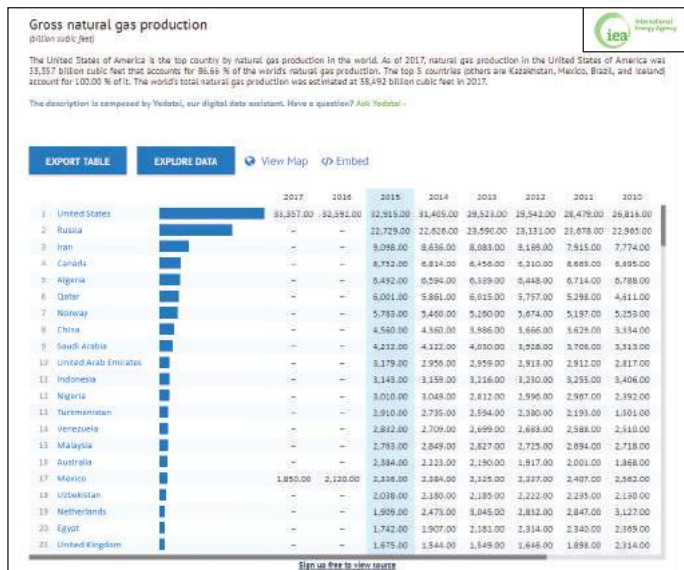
Gross natural gas production
(billion cubic feet)

iea International Energy Agency

The United States of America is the top country by natural gas production in the world. As of 2017, natural gas production in the United States of America was 33,357 billion cubic feet that accounts for 86.66 % of the worlds natural gas production. The top 5 countries (others are Kazakhstan, Mexico, Brazil, and Iceland) account for 100.00 % of it. The world's total natural gas production was estimated at 38,492 billion cubic feet in 2017.

The description is composed by Yodatai, our digital data assistant. Have a question? Ask Yodatai ›

EXPORT TABLE   EXPLORE DATA   View Map   </> Embed

| | | 2017 | 2016 | 2015 | 2014 | 2013 | 2012 | 2011 | 2010 |
|---|---|---|---|---|---|---|---|---|---|
| 1 | United States | 33,357.00 | 32,591.00 | 32,915.00 | 31,405.00 | 29,523.00 | 29,542.00 | 28,479.00 | 26,816.00 |
| 2 | Russia | – | – | 22,729.00 | 22,626.00 | 23,590.00 | 23,131.00 | 23,678.00 | 22,965.00 |
| 3 | Iran | – | – | 9,098.00 | 8,636.00 | 8,083.00 | 8,169.00 | 7,915.00 | 7,774.00 |
| 4 | Canada | – | – | 6,752.00 | 6,814.00 | 6,458.00 | 6,310.00 | 6,669.00 | 6,495.00 |
| 5 | Algeria | – | – | 6,492.00 | 6,594.00 | 6,339.00 | 6,448.00 | 6,714.00 | 6,788.00 |
| 6 | Qatar | – | – | 6,001.00 | 5,861.00 | 6,015.00 | 5,757.00 | 5,298.00 | 4,611.00 |
| 7 | Norway | – | – | 5,793.00 | 5,460.00 | 5,260.00 | 5,674.00 | 5,197.00 | 5,253.00 |
| 8 | China | – | – | 4,560.00 | 4,360.00 | 3,986.00 | 3,666.00 | 3,629.00 | 3,354.00 |
| 9 | Saudi Arabia | – | – | 4,212.00 | 4,122.00 | 4,030.00 | 3,928.00 | 3,706.00 | 3,313.00 |
| 10 | United Arab Emirates | – | – | 3,179.00 | 2,956.00 | 2,959.00 | 2,913.00 | 2,912.00 | 2,817.00 |
| 11 | Indonesia | – | – | 3,143.00 | 3,159.00 | 3,216.00 | 3,230.00 | 3,255.00 | 3,406.00 |
| 12 | Nigeria | – | – | 3,010.00 | 3,049.00 | 2,812.00 | 2,996.00 | 2,987.00 | 2,392.00 |
| 13 | Turkmenistan | – | – | 2,910.00 | 2,735.00 | 2,594.00 | 2,380.00 | 2,193.00 | 1,501.00 |
| 14 | Venezuela | – | – | 2,832.00 | 2,709.00 | 2,699.00 | 2,683.00 | 2,588.00 | 2,510.00 |
| 15 | Malaysia | – | – | 2,793.00 | 2,849.00 | 2,827.00 | 2,725.00 | 2,694.00 | 2,718.00 |
| 16 | Australia | – | – | 2,384.00 | 2,223.00 | 2,190.00 | 1,917.00 | 2,001.00 | 1,868.00 |
| 17 | Mexico | 1,850.00 | 2,120.00 | 2,336.00 | 2,384.00 | 2,325.00 | 2,337.00 | 2,407.00 | 2,562.00 |
| 18 | Uzbekistan | – | – | 2,038.00 | 2,180.00 | 2,185.00 | 2,222.00 | 2,235.00 | 2,130.00 |
| 19 | Netherlands | – | – | 1,909.00 | 2,473.00 | 3,045.00 | 2,832.00 | 2,847.00 | 3,127.00 |
| 20 | Egypt | – | – | 1,742.00 | 1,907.00 | 2,181.00 | 2,314.00 | 2,340.00 | 2,369.00 |
| 21 | United Kingdom | – | – | 1,675.00 | 1,544.00 | 1,549.00 | 1,646.00 | 1,898.00 | 2,314.00 |

Sign up free to view source